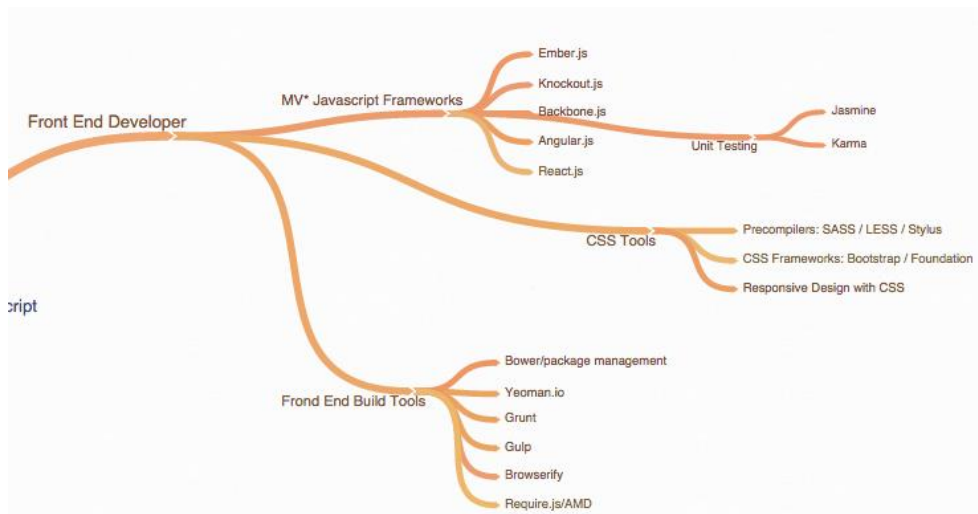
Front End Developer

MV* Javascript Frameworks

Ember.js

Knockout.js

Backbone.js

Angular.js

React.js

Unit Testing

Jasmine

Karma

CSS Tools

Precompilers: SASS / LESS / Stylus

CSS Frameworks: Bootstrap / Foundation

Responsive Design with CSS

cript

Frond End Build Tools

Bower/package management

Yeoman.io

Grunt

Gulp

Browserify

Require.js/AMD